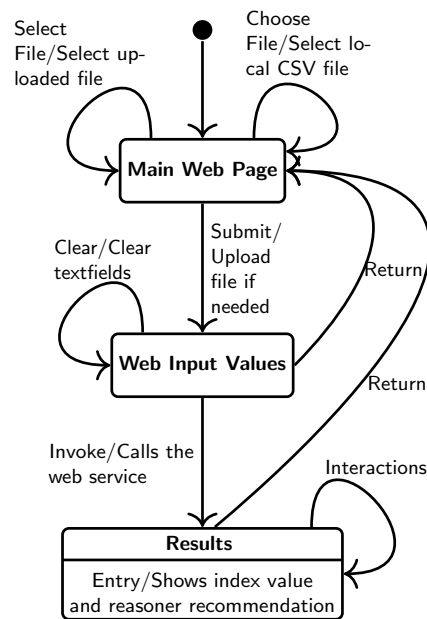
Select File/Select uploaded file

Choose File/Select local CSV file

Main Web Page

Submit/ Upload file if needed

Clear/Clear textfields

Return

Web Input Values

Return

Invoke/Calls the web service

Interactions

Results

Entry/Shows index value and reasoner recommendation